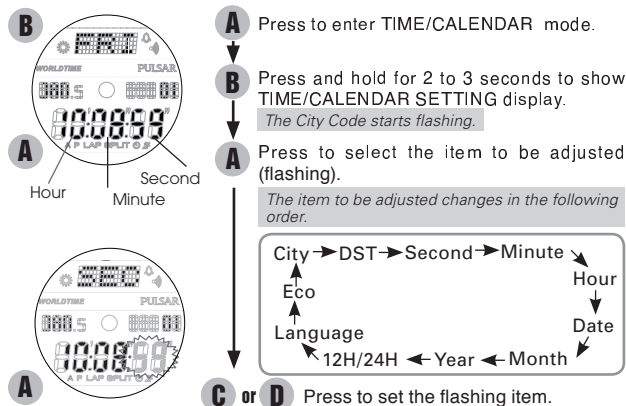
B

WORLDTIME PULSAR

A P LAP SPLIT

A

Hour

Minute

Second

WORLDTIME PULSAR

A P LAP SPLIT

A

A Press to enter TIME/CALENDAR mode.

B Press and hold for 2 to 3 seconds to show TIME/CALENDAR SETTING display.

The City Code starts flashing.

A Press to select the item to be adjusted (flashing).

The item to be adjusted changes in the following order.

City → DST → Second → Minute → Hour → Date → Month → Year → 12H/24H → Language → Eco → City

C or D Press to set the flashing item.